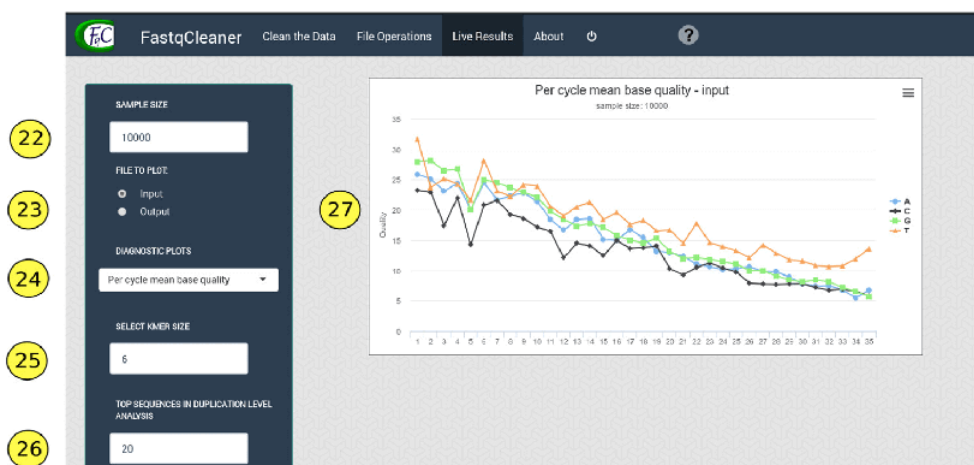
FqC FastqCleaner Clean the Data File Operations Live Results About

?

22
23
24
25
26
27

SAMPLE SIZE
10000

FILE TO PLOT
Input
Output

DIAGNOSTIC PLOTS
Per cycle mean base quality

SELECT KMER SIZE
6

TOP SEQUENCES IN DUPLICATION LEVEL ANALYSIS
20

Per cycle mean base quality - input
sample size: 10000

Quality
35
30
25
20
15
10
5
0

1 2 3 4 5 6 7 8 9 10 11 12 13 14 15 16 17 18 19 20 21 22 23 24 25 26 27 28 29 30 31 32 33 34 35

A
C
G
T